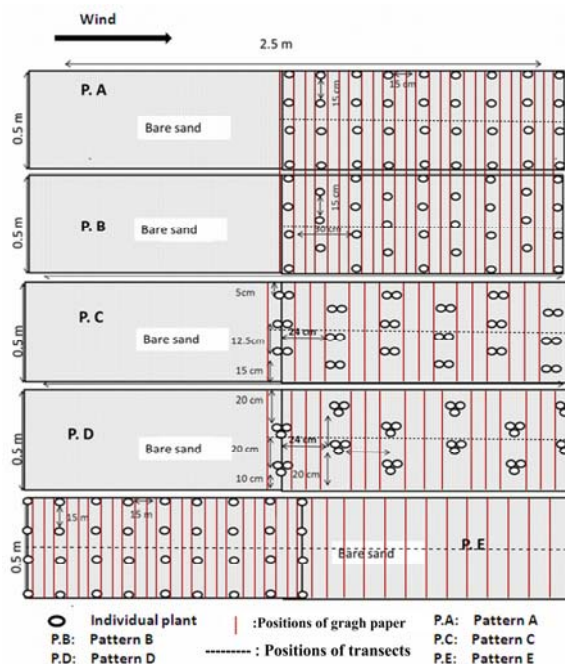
Wind

2.5 m

P. A

Bare sand

15 cm

15 cm

0.5 m

P. B

Bare sand

15 cm

30 cm

0.5 m

P. C

Bare sand

5cm

12.5cm

15 cm

24 cm

0.5 m

P. D

Bare sand

20 cm

20 cm

10 cm

24 cm

20 cm

0.5 m

15 cm

15 m

Bare sand

P. E

0.5 m

Individual plant

: Positions of gragh paper

--------- : Positions of transects

P.A: Pattern A

P.B: Pattern B

P.C: Pattern C

P.D: Pattern D

P.E: Pattern E